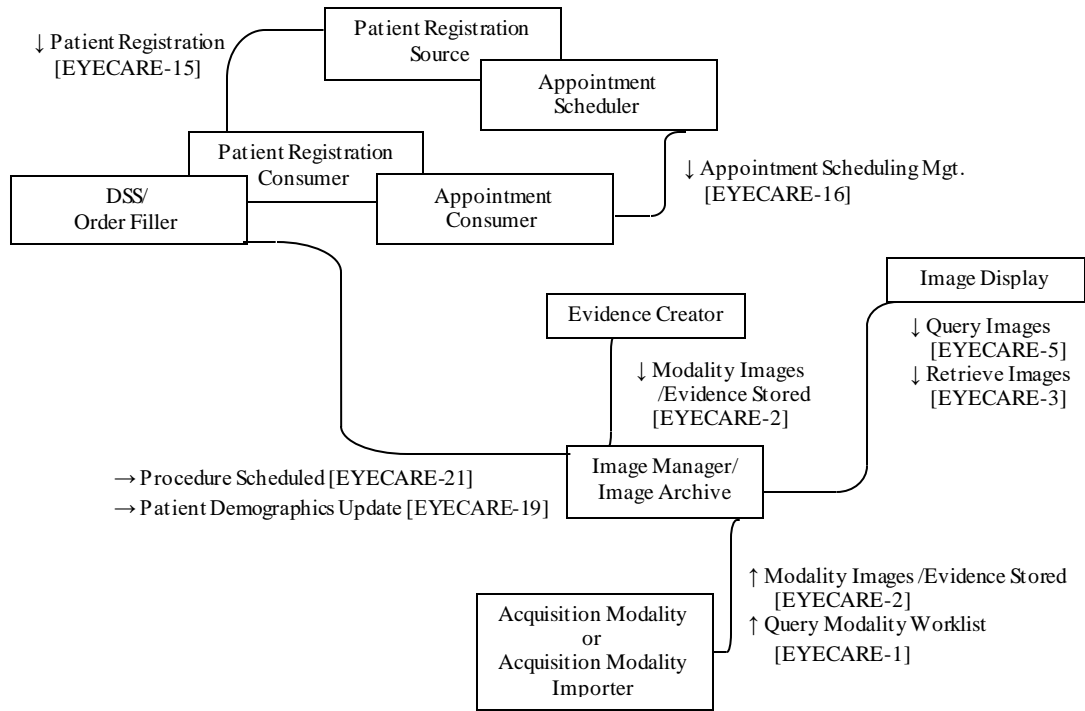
↓ Patient Registration [EYECARE-15]

Patient Registration Source

Appointment Scheduler

Patient Registration Consumer

DSS/ Order Filler

Appointment Consumer

↓ Appointment Scheduling Mgt. [EYECARE-16]

Image Display

Evidence Creator

↓ Modality Images /Evidence Stored [EYECARE-2]

↓ Query Images [EYECARE-5]
↓ Retrieve Images [EYECARE-3]

→ Procedure Scheduled [EYECARE-21]
→ Patient Demographics Update [EYECARE-19]

Image Manager/ Image Archive

↑ Modality Images /Evidence Stored [EYECARE-2]
↑ Query Modality Worklist [EYECARE-1]

Acquisition Modality or Acquisition Modality Importer